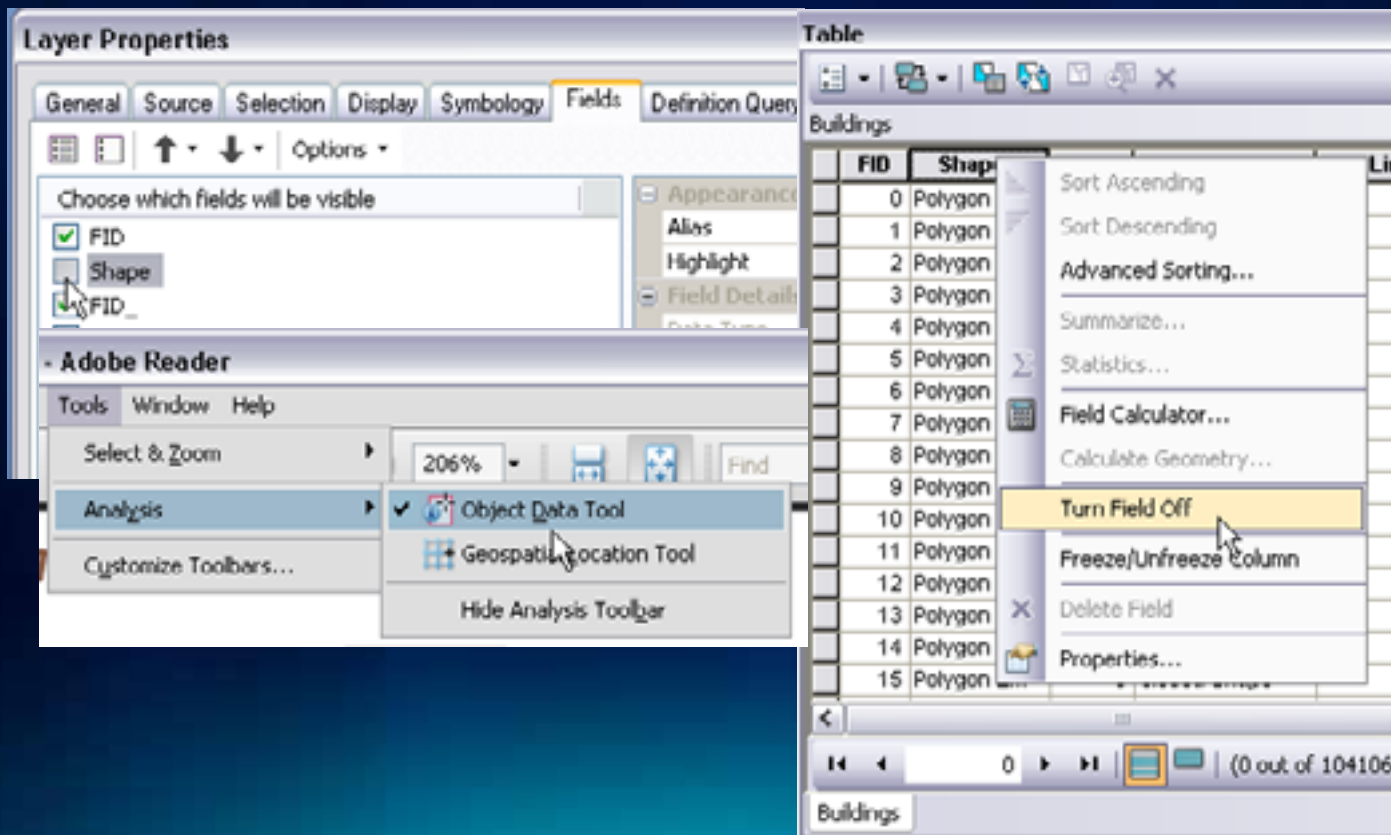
Layer Properties

General | Source | Selection | Display | Symbology | Fields | Definition Query

Options

Choose which fields will be visible

FID
Shape
FID_

Appearance
Alias
Highlight
Field Details

- Adobe Reader

Tools Window Help

Select & Zoom
Analysis
Customize Toolbars...

206%

Find

Object Data Tool
Geospatial Location Tool
Hide Analysis Toolbar

Table

Buildings

| FID | Shape |
|---|---|
| 0 | Polygon |
| 1 | Polygon |
| 2 | Polygon |
| 3 | Polygon |
| 4 | Polygon |
| 5 | Polygon |
| 6 | Polygon |
| 7 | Polygon |
| 8 | Polygon |
| 9 | Polygon |
| 10 | Polygon |
| 11 | Polygon |
| 12 | Polygon |
| 13 | Polygon |
| 14 | Polygon |
| 15 | Polygon |

Sort Ascending
Sort Descending
Advanced Sorting...
Summarize...
Statistics...
Field Calculator...
Calculate Geometry...
Turn Field Off
Freeze/Unfreeze Column
Delete Field
Properties...

0

(0 out of 104106

Buildings